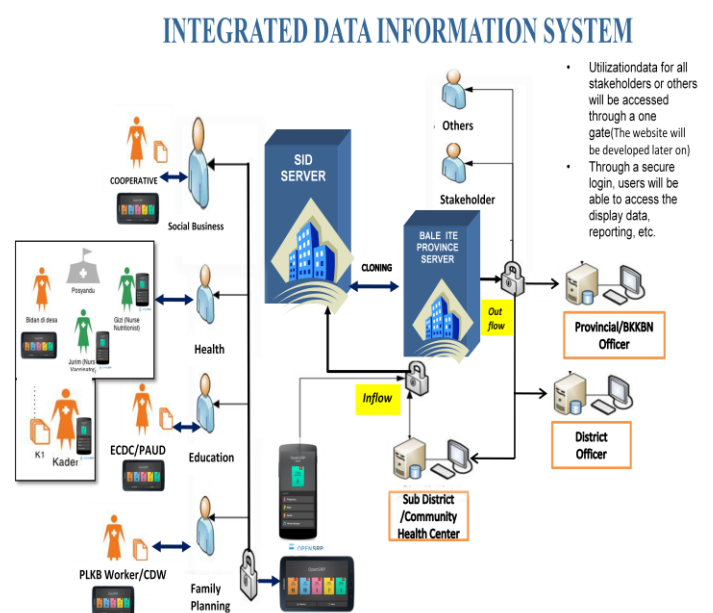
INTEGRATED DATA INFORMATION SYSTEM

- Utilizationdata for all stakeholders or others will be accessed through a one gate(The website will be developed later on)
- Through a secure login, users will be able to access the display data, reporting, etc.

Others

Stakeholder

SID SERVER

BALE ITE PROVINCE SERVER

CLONING

Out flow

Inflow

Provincial/BKKBN Officer

District Officer

Sub District /Community Health Center

COOPERATIVE

Social Business

Posyandu

Bidan di desa

Gizi (Nurse Nutritionist)

Jurim (Nurse Vaccinator)

Health

K1

Kader

ECDC/PAUD

Education

PLKB Worker/CDW

Family Planning

OPENSRP